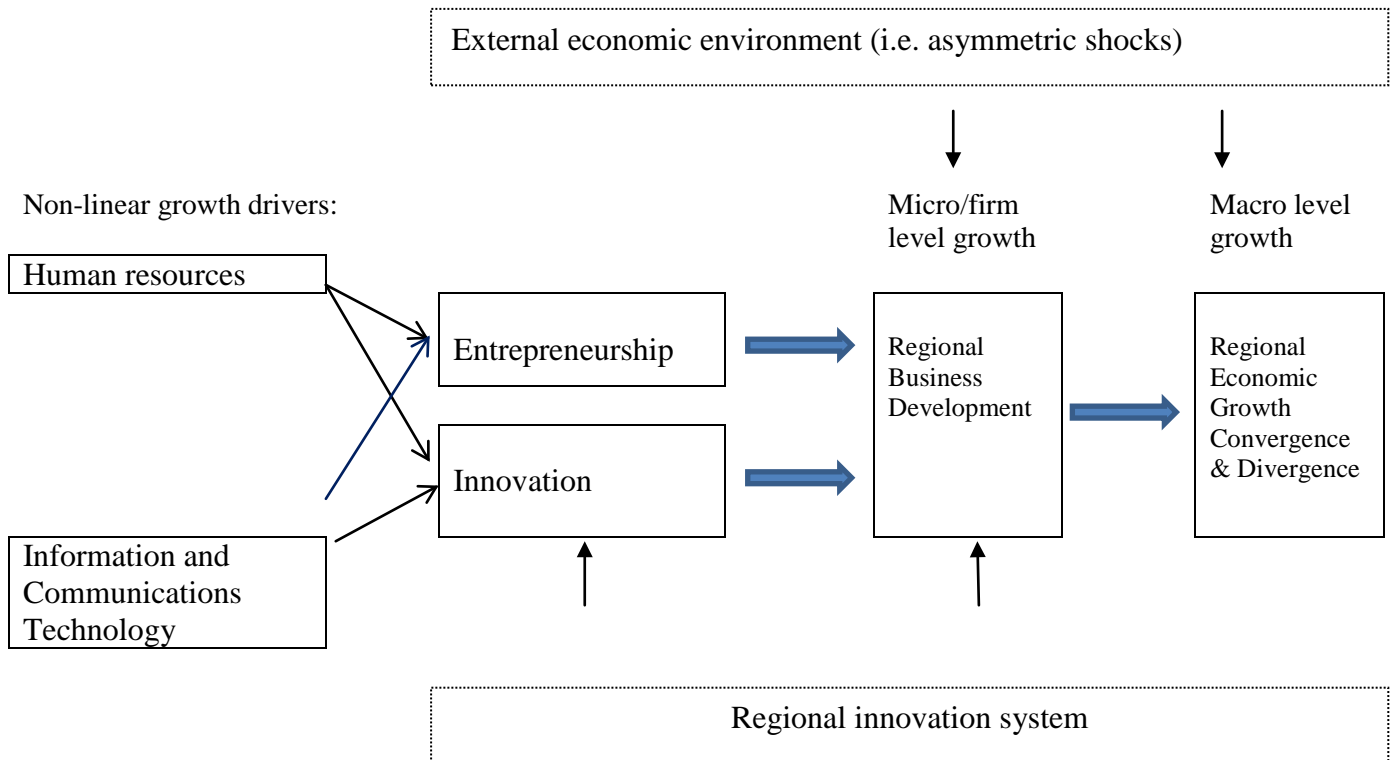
External economic environment (i.e. asymmetric shocks)

Non-linear growth drivers:

Micro/firm level growth

Macro level growth

Human resources

Entrepreneurship

Innovation

Information and Communications Technology

Regional Business Development

Regional Economic Growth Convergence & Divergence

Regional innovation system